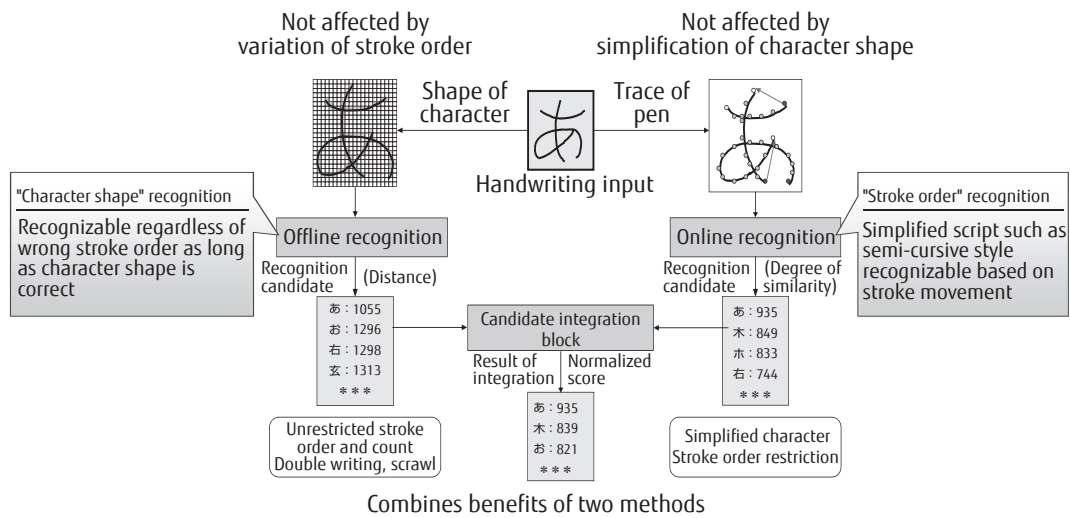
Not affected by variation of stroke order

Not affected by simplification of character shape

Shape of character

Trace of pen

Handwriting input

"Character shape" recognition

Recognizable regardless of wrong stroke order as long as character shape is correct

Offline recognition

Recognition candidate

(Distance)

あ : 1055
お : 1296
右 : 1298
玄 : 1313
＊＊＊

Unrestricted stroke order and count
Double writing, scrawl

"Stroke order" recognition

Simplified script such as semi-cursive style recognizable based on stroke movement

Online recognition

Recognition candidate

(Degree of similarity)

あ : 935
木 : 849
ホ : 833
右 : 744
＊＊＊

Simplified character
Stroke order restriction

Candidate integration block

Result of integration

Normalized score

あ : 935
木 : 839
お : 821
＊＊＊

Combines benefits of two methods